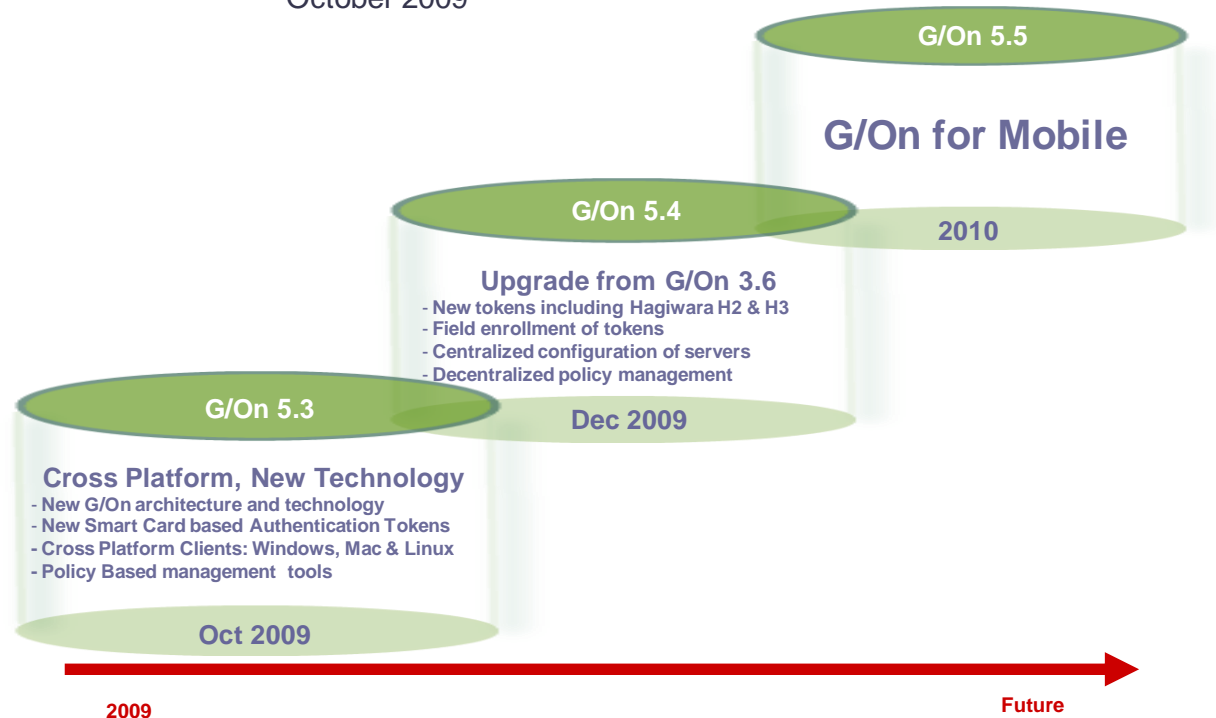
October 2009

G/On 5.5

G/On for Mobile

2010

G/On 5.4

Upgrade from G/On 3.6
- New tokens including Hagiwara H2 & H3
- Field enrollment of tokens
- Centralized configuration of servers
- Decentralized policy management

Dec 2009

G/On 5.3

Cross Platform, New Technology
- New G/On architecture and technology
- New Smart Card based Authentication Tokens
- Cross Platform Clients: Windows, Mac & Linux
- Policy Based management tools

Oct 2009

2009

Future